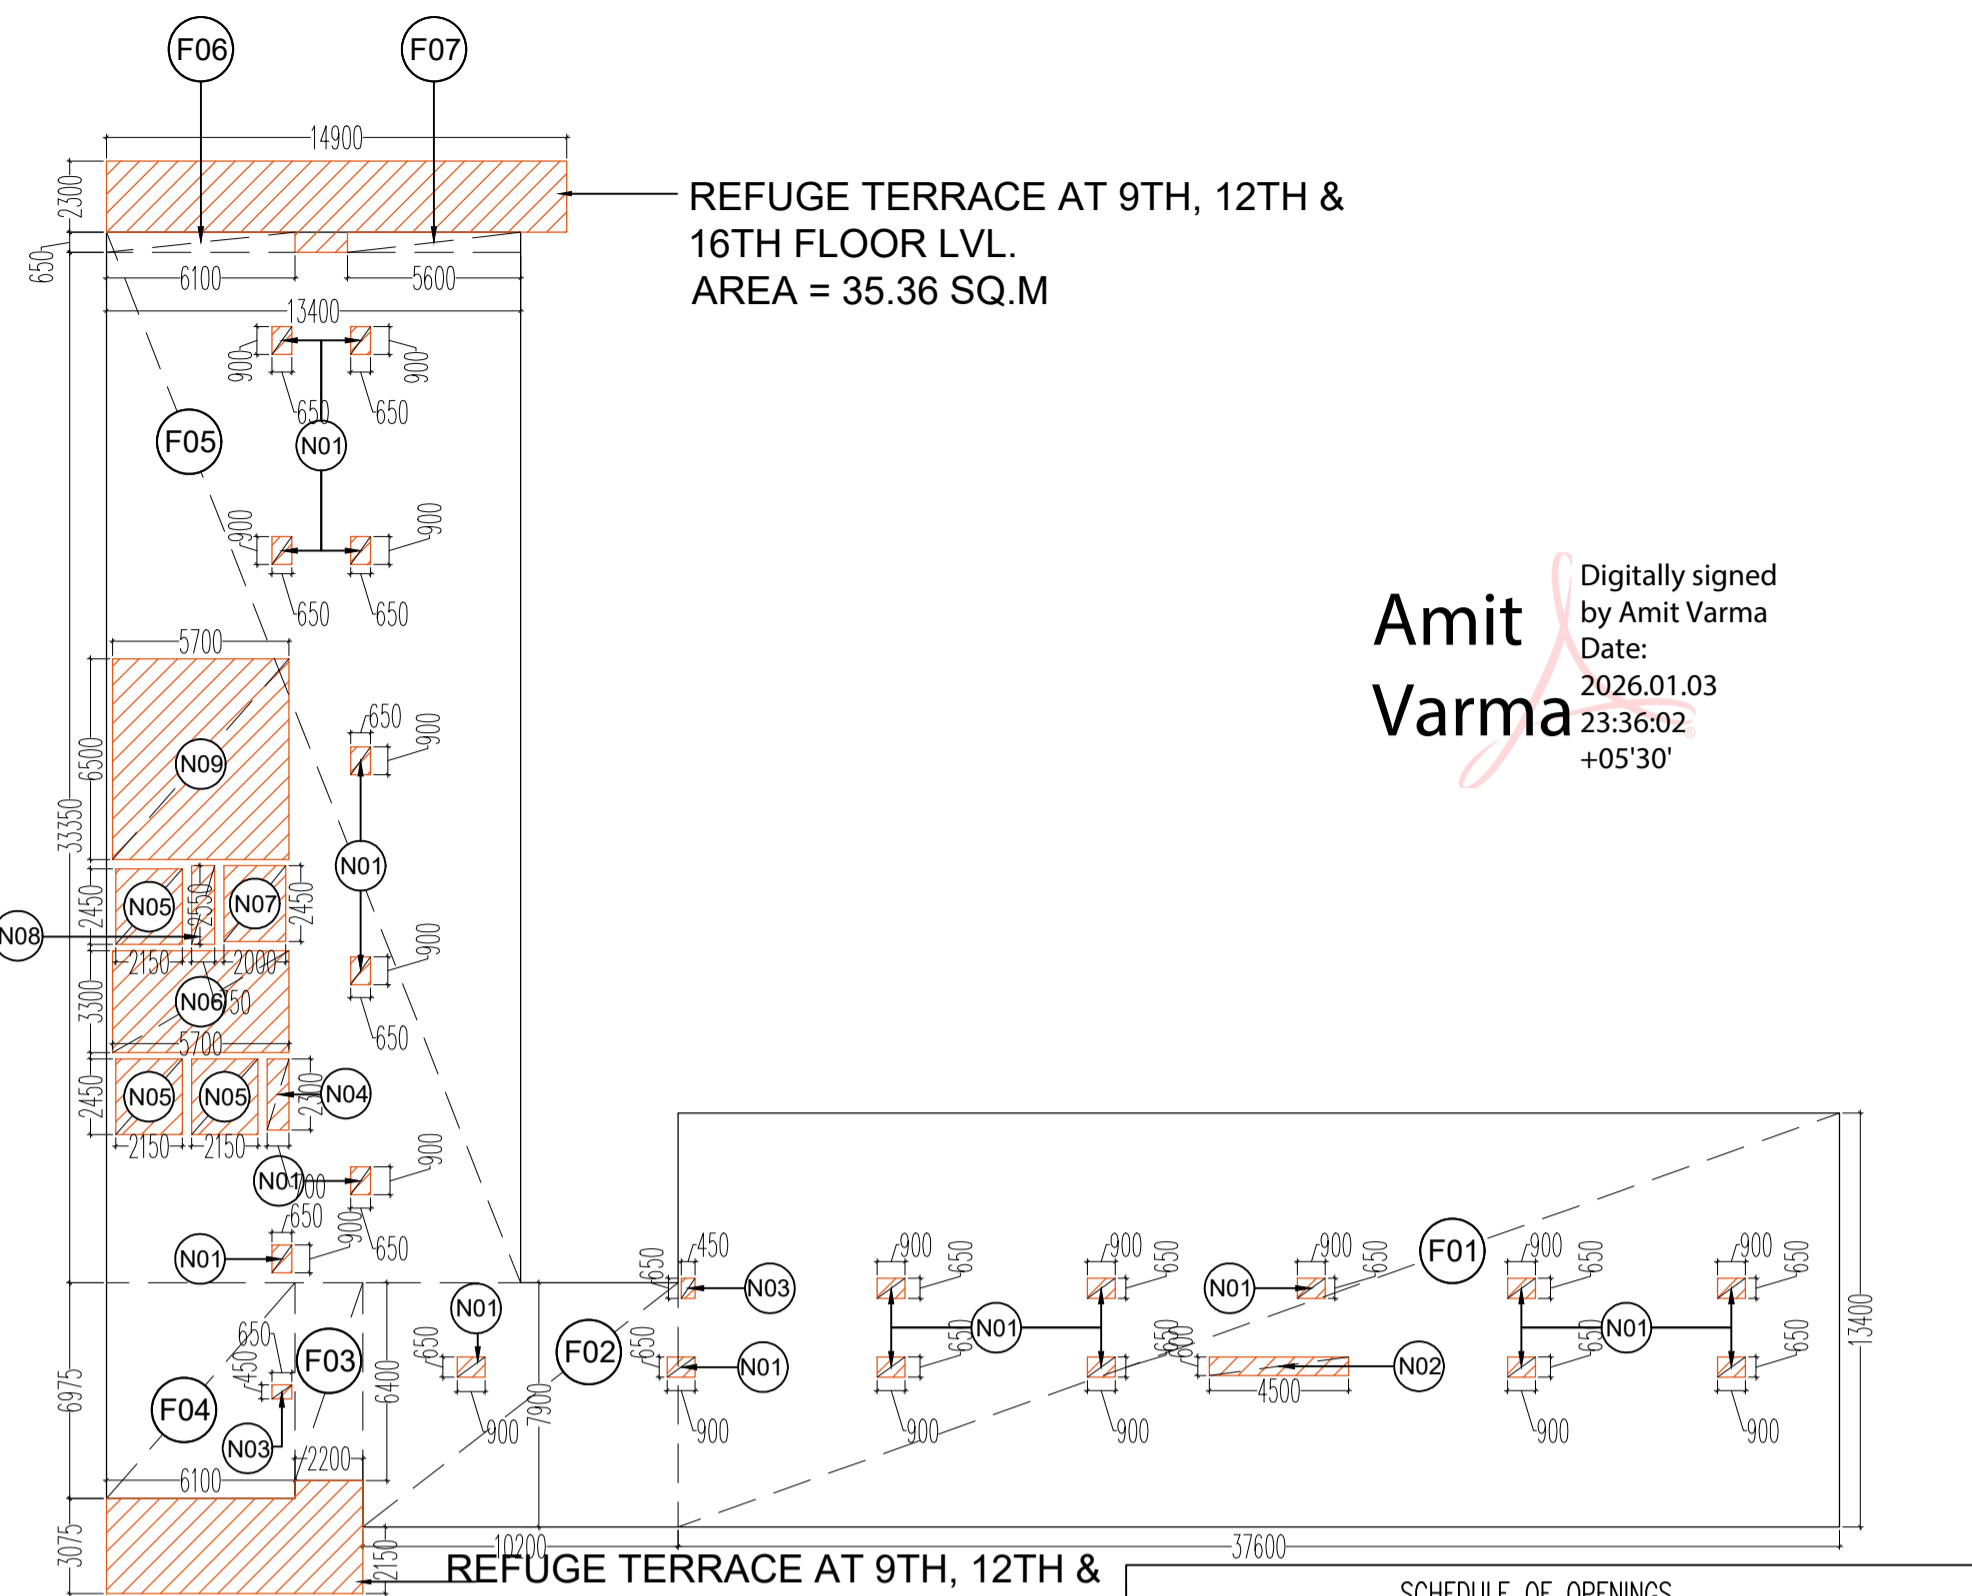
F06
F07
14900
2300
650
REFUGE TERRACE AT 9TH, 12TH & 16TH FLOOR LVL.
AREA = 35.36 SQ.M
6100
5600
13400
900
900
650
650
F05
N01
900
900
650
650
5700
650
900
6500
N09
33350
N01
2450
N05
2550
N07
2450
N08
900
2150
2000
3300
N06
650
5700
650
2450
N05
N05
2300
N04
2150
2150
900
N01
900
650
900
650
N01
Amit Varma
Digitally signed by Amit Varma
Date: 2026.01.03 23:36:02 +05'30'
450
650
N03
900
650
900
650
N01
900
650
F01
900
650
900
650
650
N01
650
N01
650
650
600
650
N02
650
N01
650
650
450
N01
F03
650
650
F02
650
N01
4500
6975
450
6400
F04
N03
900
7900
900
900
900
900
900
2200
6100
13400
3075
2150
10200
37600
REFUGE TERRACE AT 9TH, 12TH &
SCHEDULE OF OPENINGS